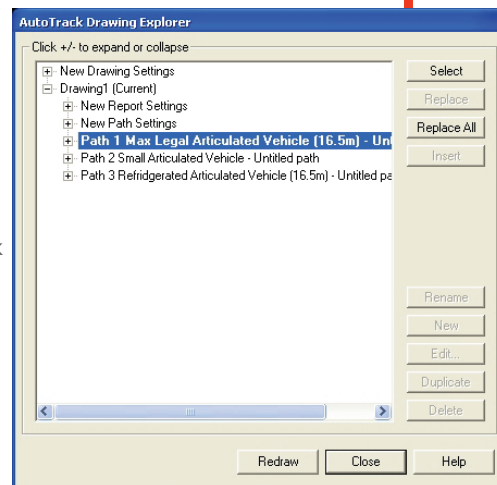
AutoTrack Drawing Explorer

Click +/- to expand or collapse

New Drawing Settings
Drawing1 (Current)
New Report Settings
New Path Settings
Path 1 Max Legal Articulated Vehicle (16.5m) - Unt
Path 2 Small Articulated Vehicle - Untitled path
Path 3 Refridgerated Articulated Vehicle (16.5m) - Untitled pa

Select
Replace
Replace All
Insert
Rename
New
Edit...
Duplicate
Delete

Redraw
Close
Help